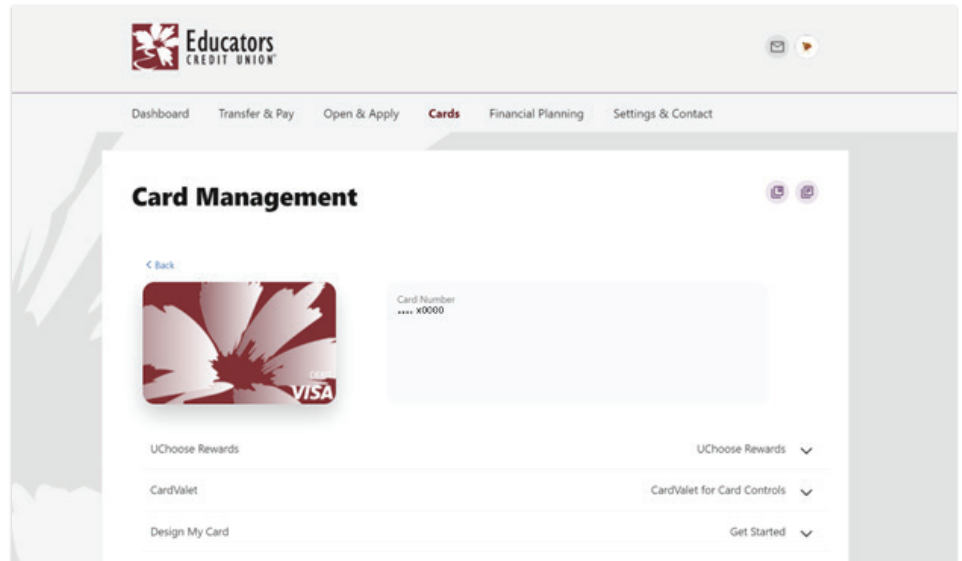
Educators
CREDIT UNION

Dashboard Transfer & Pay Open & Apply Cards Financial Planning Settings & Contact

Card Management

< Back

DEBIT
VISA

Card Number
•••• x0000

UChoose Rewards UChoose Rewards

CardValet CardValet for Card Controls

Design My Card Get Started